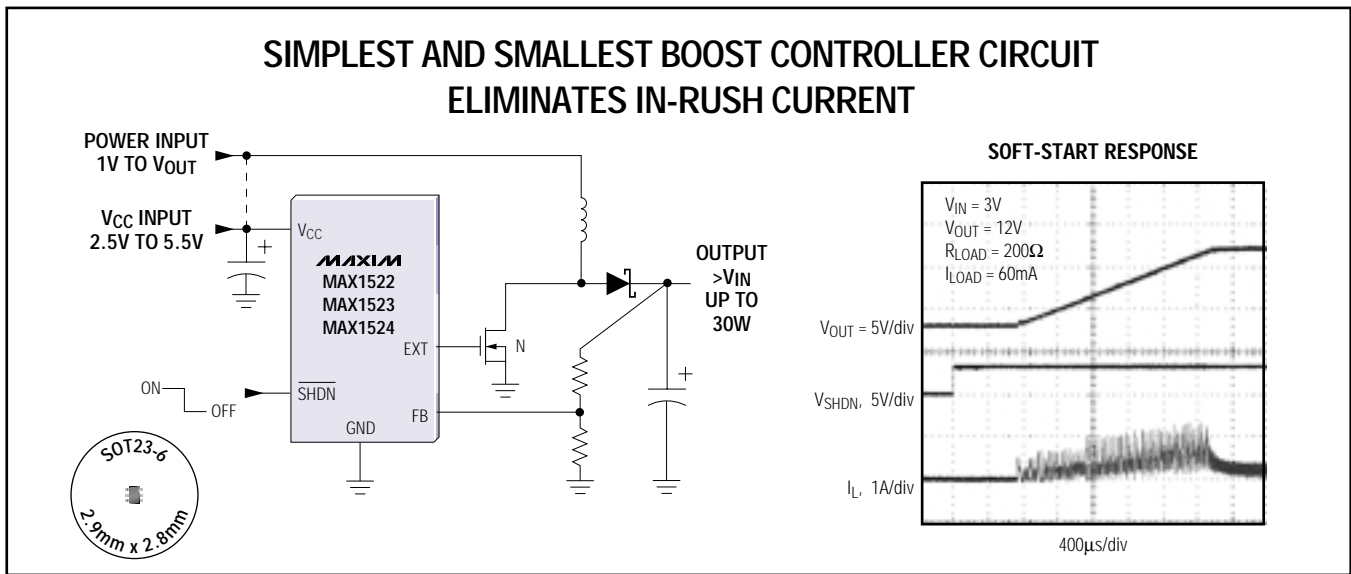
SIMPLEST AND SMALLEST BOOST CONTROLLER CIRCUIT ELIMINATES IN-RUSH CURRENT

POWER INPUT
1V TO $V_{OUT}$

$V_{CC}$ INPUT
2.5V TO 5.5V

$V_{CC}$

MAXIM
MAX1522
MAX1523
MAX1524

EXT

N

ON
OFF

$\overline{SHDN}$

FB

GND

OUTPUT
>$V_{IN}$
UP TO
30W

SOT23-6
2.9mm x 2.8mm

SOFT-START RESPONSE

$V_{IN}$ = 3V
$V_{OUT}$ = 12V
$R_{LOAD}$ = 200Ω
$I_{LOAD}$ = 60mA

$V_{OUT}$ = 5V/div

$V_{SHDN}$, 5V/div

$I_L$, 1A/div

400μs/div